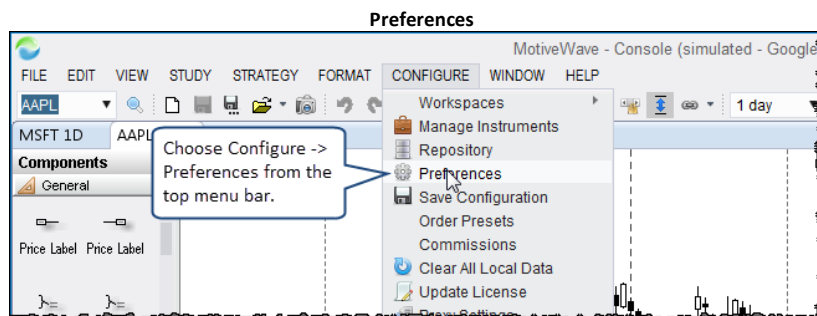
Preferences

MotiveWave - Console (simulated - Google

FILE EDIT VIEW STUDY STRATEGY FORMAT CONFIGURE WINDOW HELP

AAPL

1 day

MSFT 1D AAPL

Components

General

Price Label Price Label

Workspaces
Manage Instruments
Repository
Preferences
Save Configuration
Order Presets
Commissions
Clear All Local Data
Update License
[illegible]

Choose Configure -> Preferences from the top menu bar.